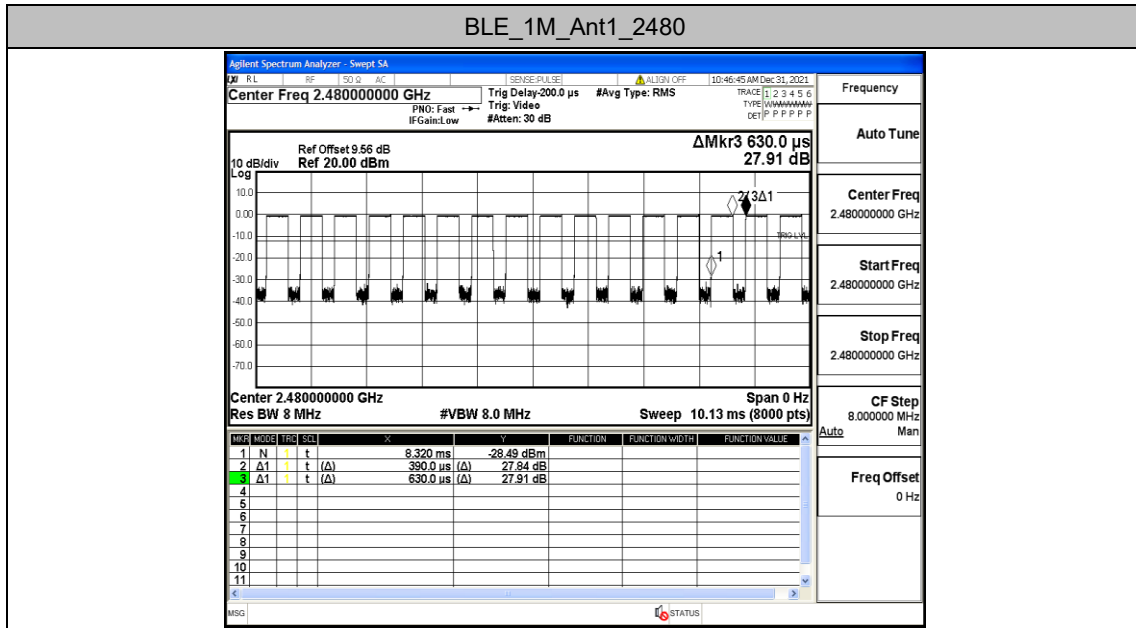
BLE_1M_Ant1_2480

Agilent Spectrum Analyzer - Swept SA

RL RF 50 Ω AC SENSE:PULSE ALIGN OFF 10:46:45 AM Dec 31, 2021

Center Freq 2.480000000 GHz

PNO: Fast IFGain:Low

Trig Delay-200.0 µs Trig: Video #Atten: 30 dB

#Avg Type: RMS

TRACE 1 2 3 4 5 6 TYPE WWWWWW DET P P P P P P

Frequency

Ref Offset 9.56 dB
10 dB/div Ref 20.00 dBm
Log

ΔMkr3 630.0 µs
27.91 dB

10.0
0.00
-10.0
-20.0
-30.0
-40.0
-50.0
-60.0
-70.0

2 3Δ1
1
TRIG LVL

Center 2.480000000 GHz
Res BW 8 MHz
#VBW 8.0 MHz
Span 0 Hz
Sweep 10.13 ms (8000 pts)

| MKR | MODE | TRC | SCL | X | | Y | FUNCTION | FUNCTION WIDTH | FUNCTION VALUE |
|---|---|---|---|---|---|---|---|---|---|
| 1 | N | 1 | t | 8.320 ms | | -28.49 dBm | | | |
| 2 | Δ1 | 1 | t (Δ) | 390.0 µs | (Δ) | 27.84 dB | | | |
| 3 | Δ1 | 1 | t (Δ) | 630.0 µs | (Δ) | 27.91 dB | | | |
| 4 | | | | | | | | | |
| 5 | | | | | | | | | |
| 6 | | | | | | | | | |
| 7 | | | | | | | | | |
| 8 | | | | | | | | | |
| 9 | | | | | | | | | |
| 10 | | | | | | | | | |
| 11 | | | | | | | | | |

MSG STATUS

Auto Tune

Center Freq
2.480000000 GHz

Start Freq
2.480000000 GHz

Stop Freq
2.480000000 GHz

CF Step
8.000000 MHz
Auto Man

Freq Offset
0 Hz